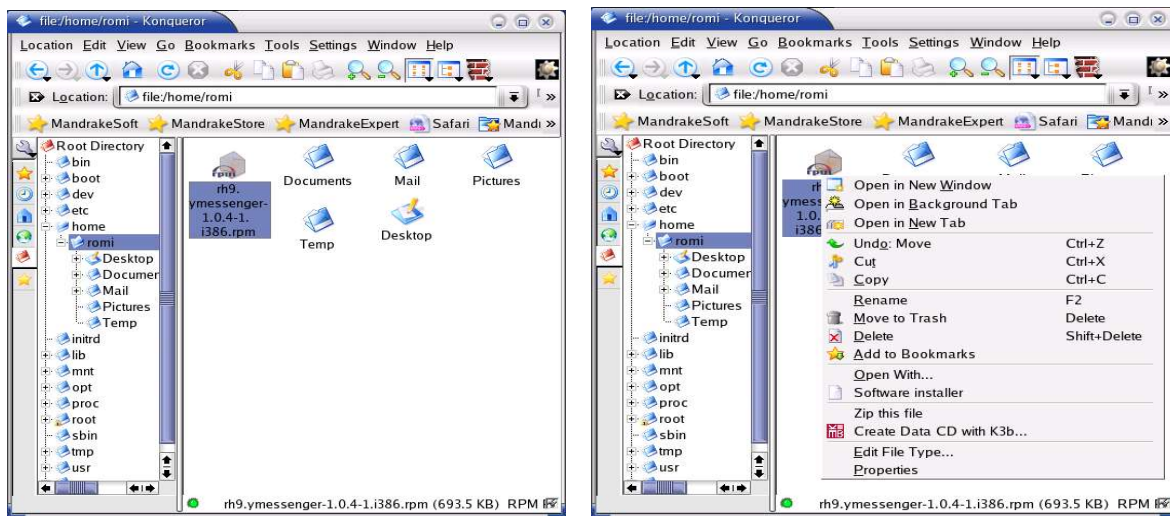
file:/home/romi - Konqueror

Location Edit View Go Bookmarks Tools Settings Window Help

Location: file:/home/romi

MandrakeSoft MandrakeStore MandrakeExpert Safari Mandı »

Root Directory
bin
boot
dev
etc
home
romi
Desktop
Documer
Mail
Pictures
Temp
initrd
lib
mnt
opt
proc
root
sbin
tmp
usr

rh9.ymessenger-1.0.4-1.i386.rpm
Documents
Mail
Pictures
Temp
Desktop

rh9.ymessenger-1.0.4-1.i386.rpm (693.5 KB) RPM

file:/home/romi - Konqueror

Location Edit View Go Bookmarks Tools Settings Window Help

Location: file:/home/romi

MandrakeSoft MandrakeStore MandrakeExpert Safari Mandı »

Root Directory
bin
boot
dev
etc
home
romi
Desktop
Documer
Mail
Pictures
Temp
initrd
lib
mnt
opt
proc
root
sbin
tmp
usr

Open in New Window
Open in Background Tab
Open in New Tab
Undo: Move Ctrl+Z
Cut Ctrl+X
Copy Ctrl+C
Rename F2
Move to Trash Delete
Delete Shift+Delete
Add to Bookmarks
Open With...
Software installer
Zip this file
Create Data CD with K3b...
Edit File Type...
Properties

rh9.ymessenger-1.0.4-1.i386.rpm (693.5 KB) RPM